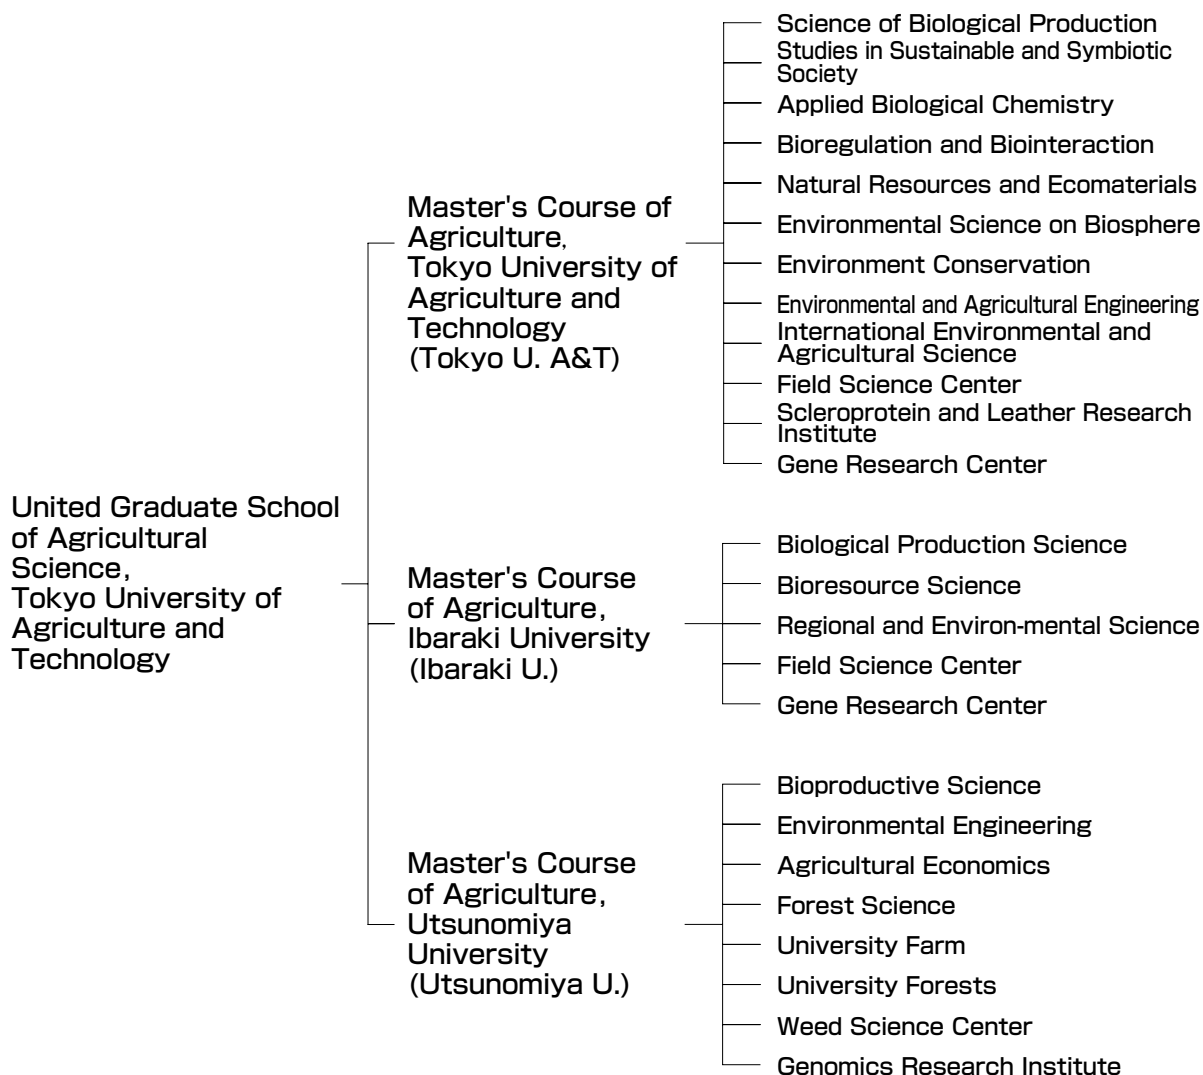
United Graduate School of Agricultural Science, Tokyo University of Agriculture and Technology

Master's Course of Agriculture, Tokyo University of Agriculture and Technology (Tokyo U. A&T)

Science of Biological Production
Studies in Sustainable and Symbiotic Society
Applied Biological Chemistry
Bioregulation and Biointeraction
Natural Resources and Ecomaterials
Environmental Science on Biosphere
Environment Conservation
Environmental and Agricultural Engineering
International Environmental and Agricultural Science
Field Science Center
Scleroprotein and Leather Research Institute
Gene Research Center

Master's Course of Agriculture, Ibaraki University (Ibaraki U.)

Biological Production Science
Bioresource Science
Regional and Environ-mental Science
Field Science Center
Gene Research Center

Master's Course of Agriculture, Utsunomiya University (Utsunomiya U.)

Bioproductive Science
Environmental Engineering
Agricultural Economics
Forest Science
University Farm
University Forests
Weed Science Center
Genomics Research Institute